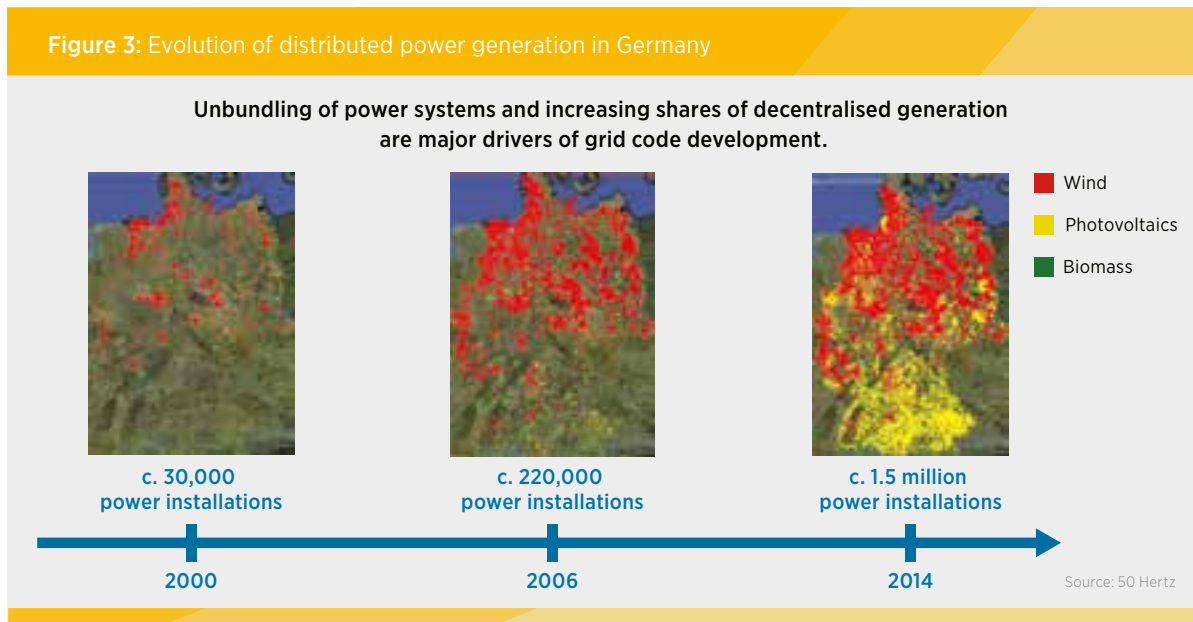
Figure 3: Evolution of distributed power generation in Germany

Unbundling of power systems and increasing shares of decentralised generation are major drivers of grid code development.

Wind
Photovoltaics
Biomass

c. 30,000 power installations

c. 220,000 power installations

c. 1.5 million power installations

2000

2006

2014

Source: 50 Hertz